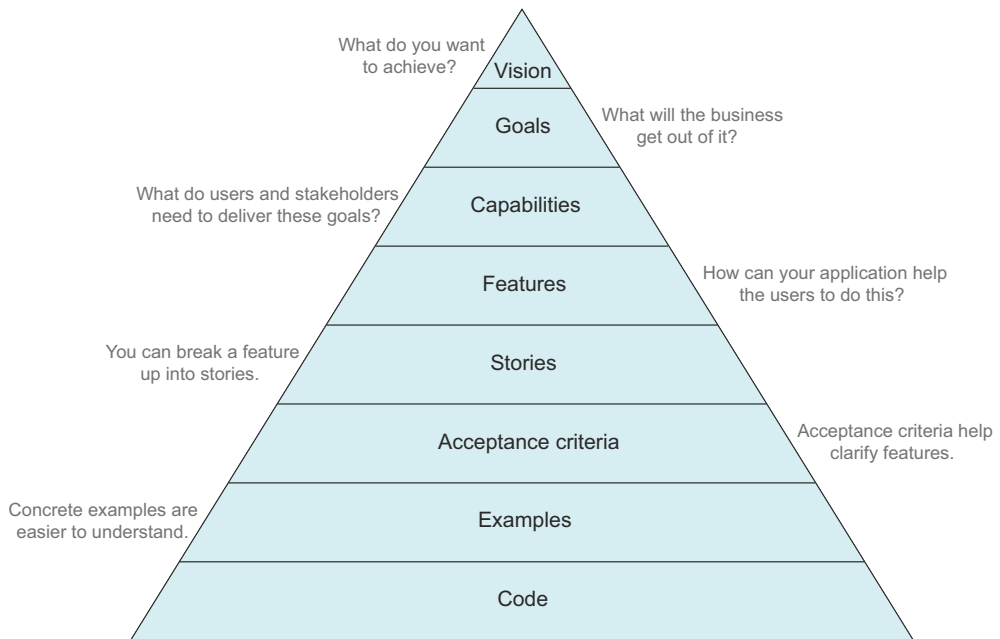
What do you want to achieve?

Vision

Goals

What will the business get out of it?

What do users and stakeholders need to deliver these goals?

Capabilities

Features

How can your application help the users to do this?

You can break a feature up into stories.

Stories

Acceptance criteria

Acceptance criteria help clarify features.

Concrete examples are easier to understand.

Examples

Code